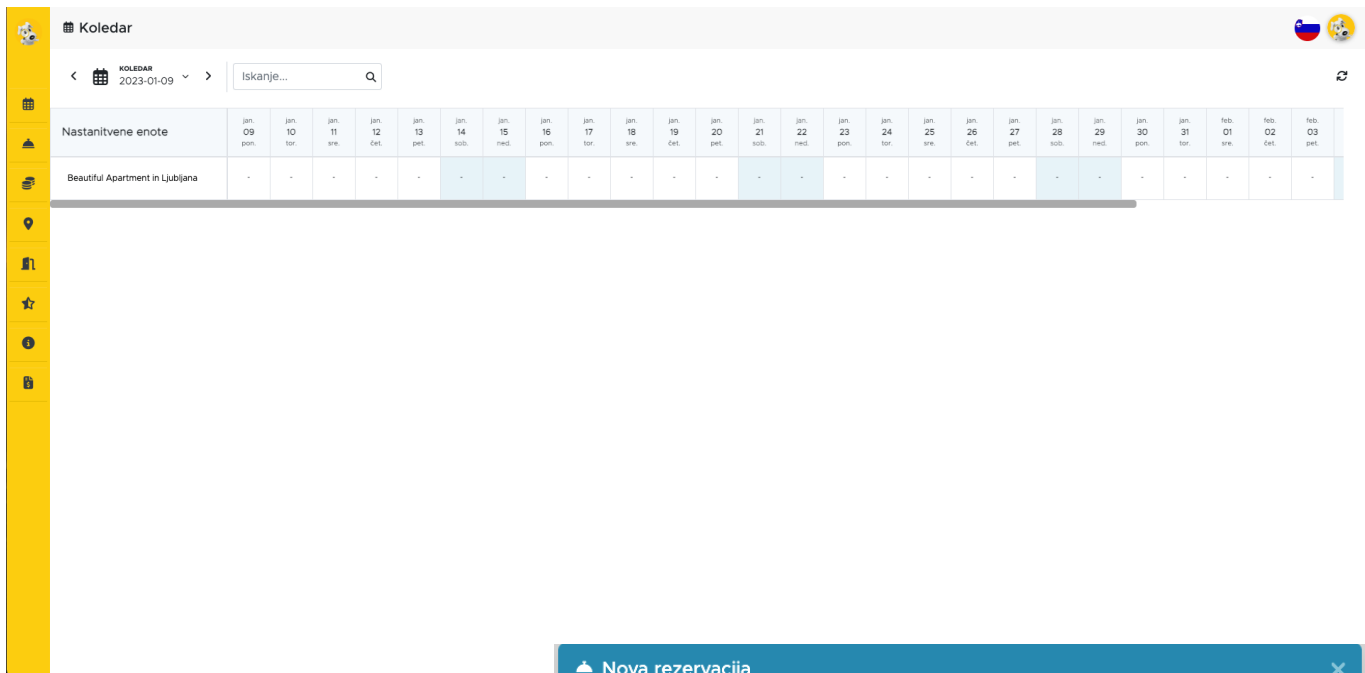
Koledar

KOLEDAR
2023-01-09

Iskanje...

| Nastanitvene enote | jan. 09 pon. | jan. 10 tor. | jan. 11 sre. | jan. 12 čet. | jan. 13 pet. | jan. 14 sob. | jan. 15 ned. | jan. 16 pon. | jan. 17 tor. | jan. 18 sre. | jan. 19 čet. | jan. 20 pet. | jan. 21 sob. | jan. 22 ned. | jan. 23 pon. | jan. 24 tor. | jan. 25 sre. | jan. 26 čet. | jan. 27 pet. | jan. 28 sob. | jan. 29 ned. | jan. 30 pon. | jan. 31 tor. | feb. 01 sre. | feb. 02 čet. | feb. 03 pet. |
|---|---|---|---|---|---|---|---|---|---|---|---|---|---|---|---|---|---|---|---|---|---|---|---|---|---|---|
| Beautiful Apartment in Ljubljana | - | - | - | - | - | - | - | - | - | - | - | - | - | - | - | - | - | - | - | - | - | - | - | - | - | - |

Nova rezervacija